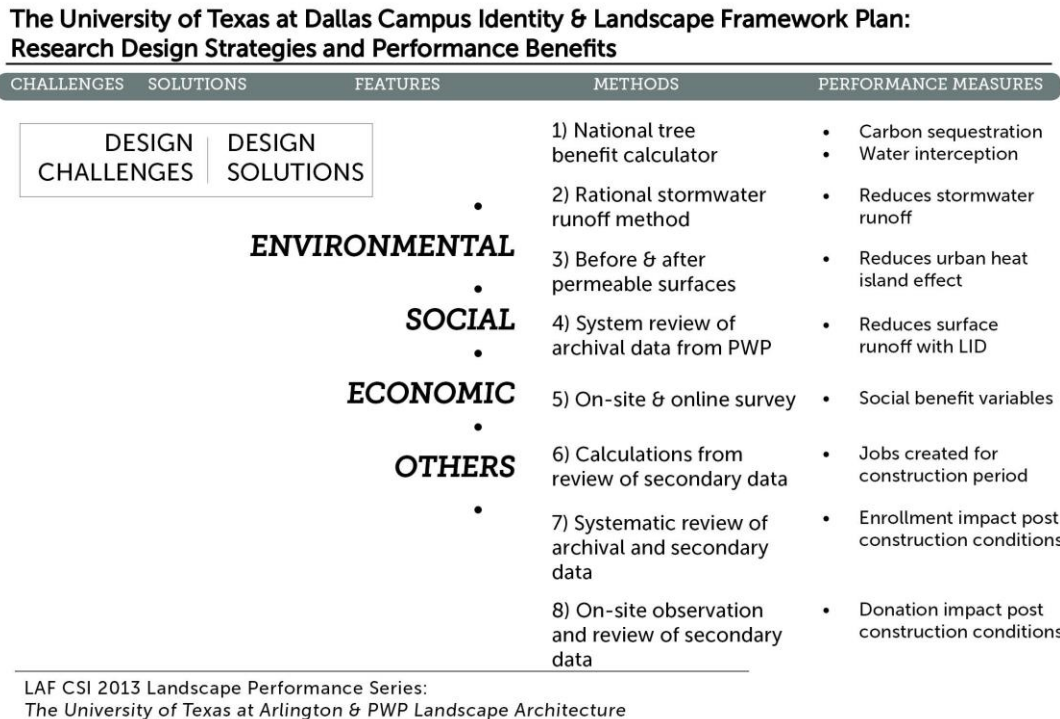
The University of Texas at Dallas Campus Identity & Landscape Framework Plan: Research Design Strategies and Performance Benefits

CHALLENGES SOLUTIONS FEATURES METHODS PERFORMANCE MEASURES

DESIGN CHALLENGES | DESIGN SOLUTIONS

ENVIRONMENTAL

SOCIAL

ECONOMIC

OTHERS

1) National tree benefit calculator
• Carbon sequestration
• Water interception

2) Rational stormwater runoff method
• Reduces stormwater runoff

3) Before & after permeable surfaces
• Reduces urban heat island effect

4) System review of archival data from PWP
• Reduces surface runoff with LID

5) On-site & online survey
• Social benefit variables

6) Calculations from review of secondary data
• Jobs created for construction period

7) Systematic review of archival and secondary data
• Enrollment impact post construction conditions

8) On-site observation and review of secondary data
• Donation impact post construction conditions

LAF CSI 2013 Landscape Performance Series:
The University of Texas at Arlington & PWP Landscape Architecture